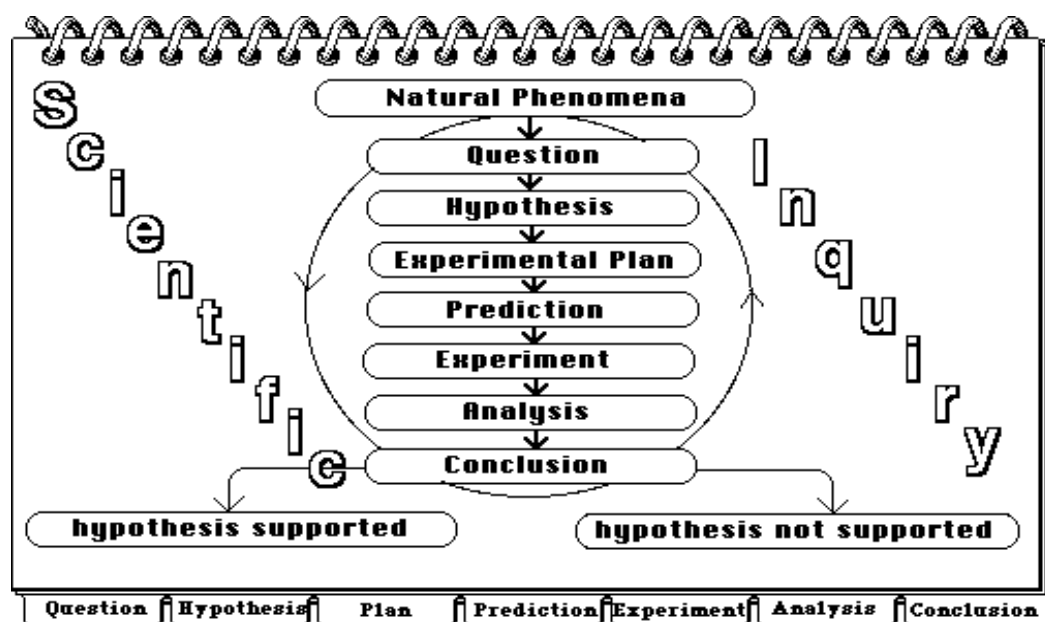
Scientific

Natural Phenomena

Question

Hypothesis

Experimental Plan

Prediction

Experiment

Analysis

Conclusion

Inquiry

hypothesis supported

hypothesis not supported

Question Hypothesis Plan Prediction Experiment Analysis Conclusion